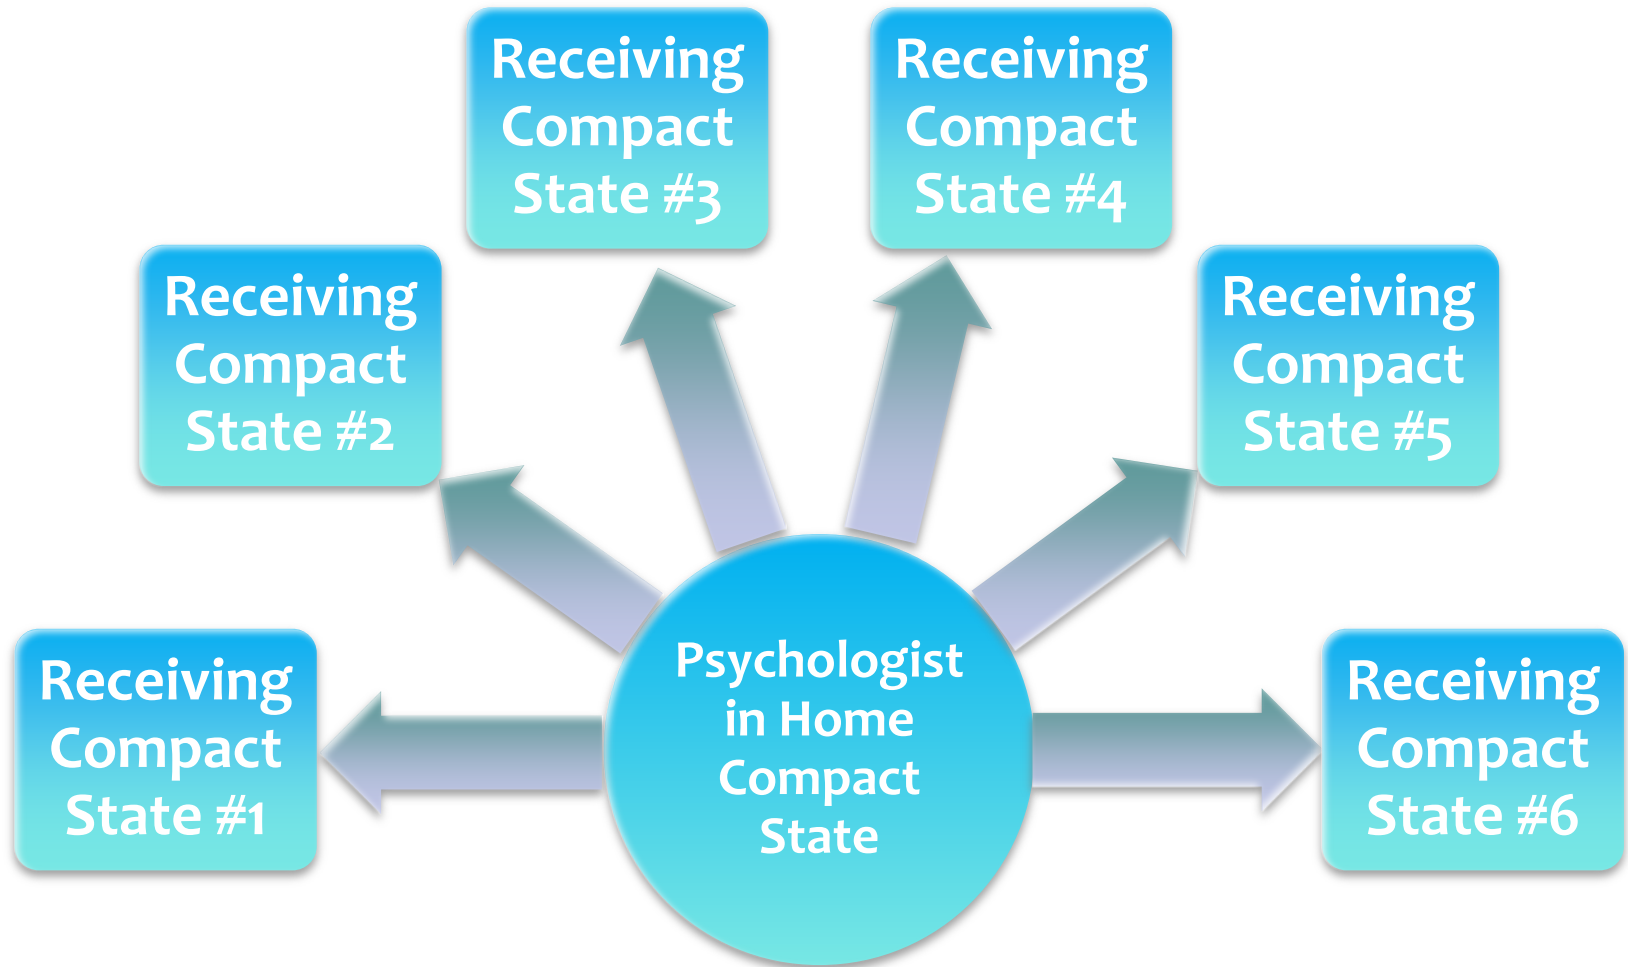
Receiving Compact State #3

Receiving Compact State #4

Receiving Compact State #2

Receiving Compact State #5

Receiving Compact State #1

Psychologist in Home Compact State

Receiving Compact State #6